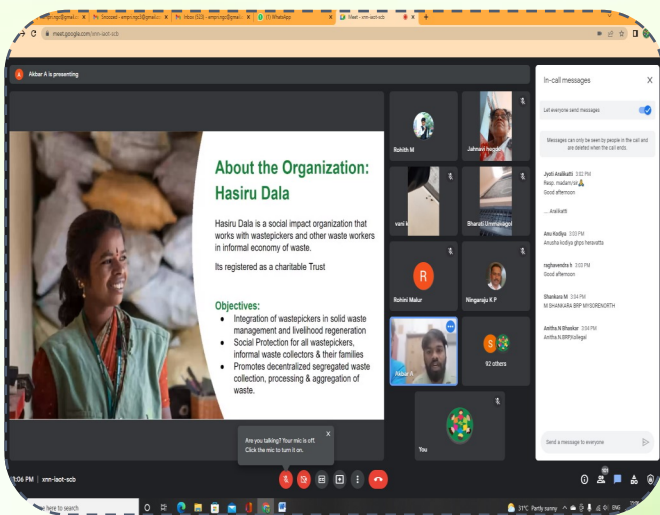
Inbox - empvngo@gmail.c | Snoozed - empvngo@gmail.c | Inbox (523) - empvngo@gmail.c | (1) WhatsApp | Meet - xnn-iaot-scb

meet.google.com/xnn-iaot-scb

Akbar A is presenting

About the Organization: Hasiru Dala

Hasiru Dala is a social impact organization that works with wastepickers and other waste workers in informal economy of waste.

Its registered as a charitable Trust

Objectives:
• Integration of wastepickers in solid waste management and livelihood regeneration
• Social Protection for all wastepickers, informal waste collectors & their families
• Promotes decentralized segregated waste collection, processing & aggregation of waste.

Rohith M

Jahnavi hegde

vani k

Bharati Ummanagol

R

Rohini Malur

Ningaraju K P

Akbar A

S

92 others

You

In-call messages

Let everyone send messages

Messages can only be seen by people in the call and are deleted when the call ends.

Jyoti Aralikatti 3:02 PM
Resp. madam/sir
Good afternoon

... Aralikatti

Anu Kodiya 3:03 PM
Anusha kodiya gltps heravatta

raghavendra h 3:03 PM
Good afternoon

Shankara M 3:04 PM
M SHANKARA BRP MYSORENORTH

Anitha N Bhaskar 3:04 PM
Anitha.N.BRP,Kollegal

Send a message to everyone

Are you talking? Your mic is off. Click the mic to turn it on.

3:06 PM | xnn-iaot-scb

here to search

31°C Partly sunny ENG